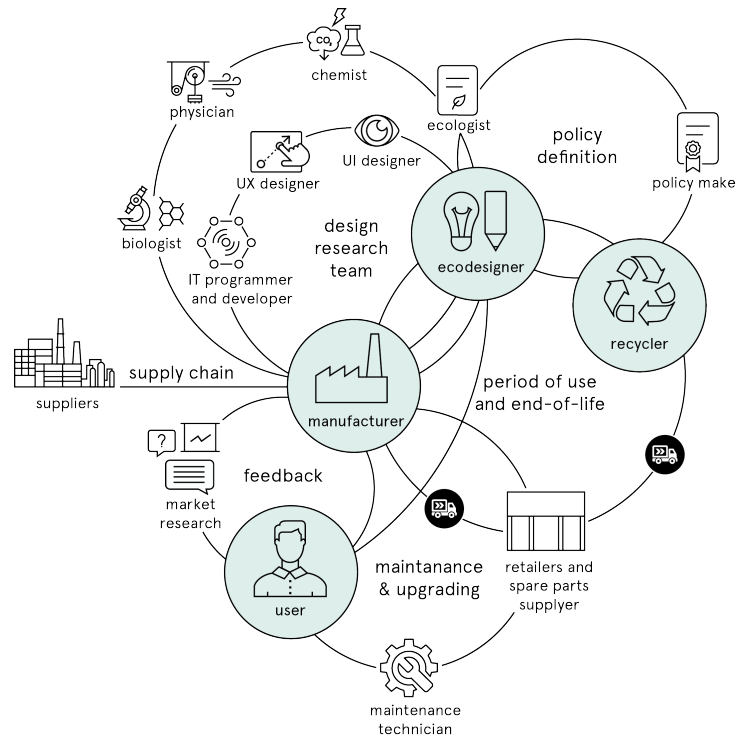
$CO_2$

chemist

physician

ecologist

policy definition

policy make

UI designer

UX designer

design research team

biologist

ecodesigner

IT programmer and developer

recycler

suppliers

supply chain

manufacturer

period of use and end-of-life

feedback

market research

retailers and spare parts supplyer

user

maintanance & upgrading

maintenance technician